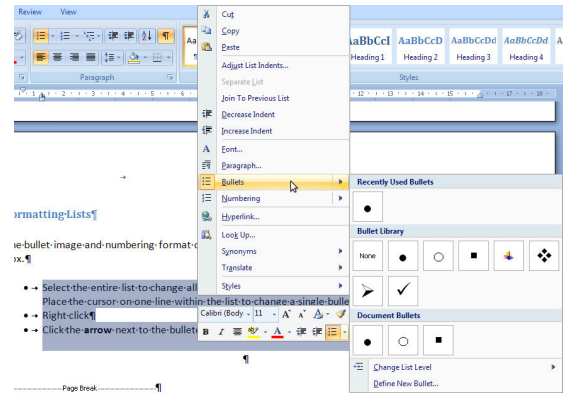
Review View

Paragraph

AaBbCcl AaBbCcD AaBbCcDd AaBbCcDd
Heading 1 Heading 2 Heading 3 Heading 4

Styles

Cut
Copy
Paste
Adjust List Indents...
Separate List
Join To Previous List
Decrease Indent
Increase Indent
Font...
Paragraph...
Bullets
Numbering
Hyperlink...
Look Up...
Synonyms
Translate
Styles

Calibri (Body 11 A A A

B I U A

Recently Used Bullets

Bullet Library

None

Document Bullets

Change List Level
Define New Bullet...

→

ormatting·Lists¶

he·bullet·image·and·numbering·format·c
ox.¶

• → Select·the·entire·list·to·change·all
Place·the·cursor·on·one·line·within·the·list·to·change·a·single·bulle
• → Right-click¶
• → Click·the·arrow·next·to·the·bullet

¶

Page Break ¶